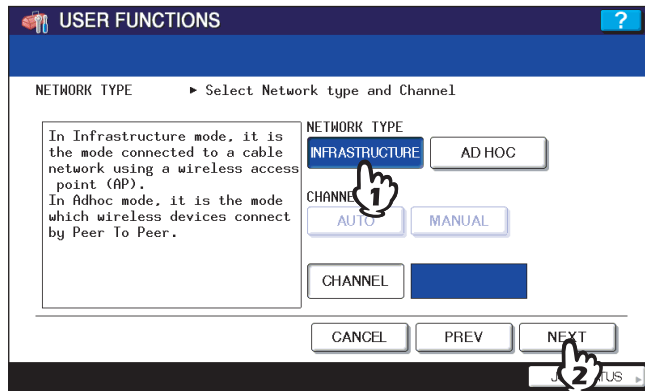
USER FUNCTIONS

?

NETWORK TYPE ► Select Network type and Channel

In Infrastructure mode, it is the mode connected to a cable network using a wireless access point (AP).
In Adhoc mode, it is the mode which wireless devices connect by Peer To Peer.

NETWORK TYPE

INFRASTRUCTURE

AD HOC

CHANNE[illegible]

AUTO

MANUAL

CHANNEL

CANCEL

PREV

NEXT

J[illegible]TUS